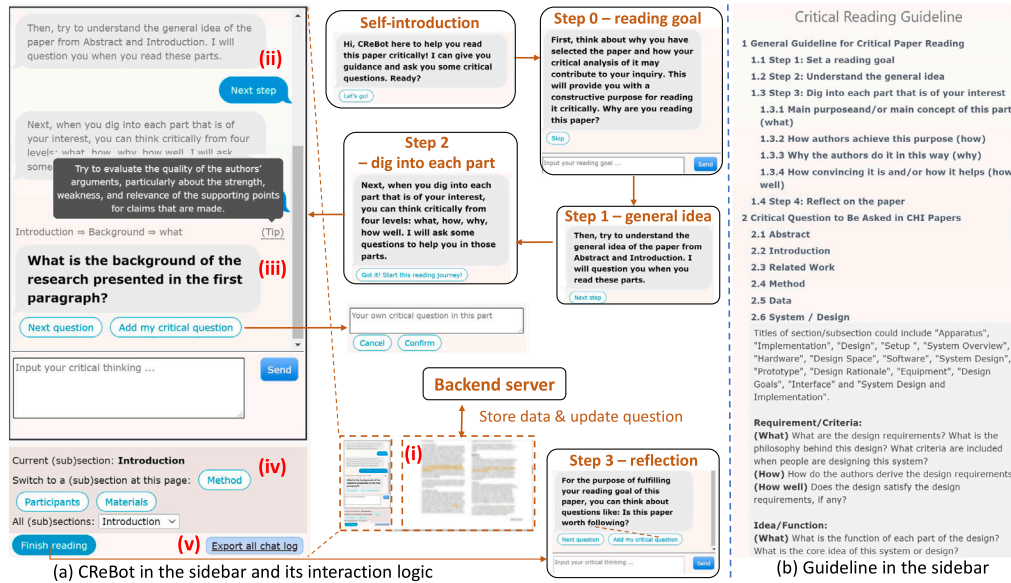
Then, try to understand the general idea of the paper from Abstract and Introduction. I will question you when you read these parts.

(ii)

Next step

Next, when you dig into each part that is of your interest, you can think critically from four levels: what, how, why, how well. I will ask some

Try to evaluate the quality of the authors' arguments, particularly about the strength, weakness, and relevance of the supporting points for claims that are made.

Introduction ⇒ Background ⇒ what (Tip)

What is the background of the research presented in the first paragraph?

(iii)

Next question Add my critical question

Input your critical thinking ...

Send

Current (sub)section: Introduction

(iv)

Switch to a (sub)section at this page: Method

Participants Materials

All (sub)sections: Introduction

Finish reading

(v)

Export all chat log

(a) CReBot in the sidebar and its interaction logic

Self-introduction

Hi, CReBot here to help you read this paper critically! I can give you guidance and ask you some critical questions. Ready?

Let's go!

Step 0 – reading goal

First, think about why you have selected the paper and how your critical analysis of it may contribute to your inquiry. This will provide you with a constructive purpose for reading it critically. Why are you reading this paper?

Skip

Input your reading goal ...

Send

Step 2 – dig into each part

Next, when you dig into each part that is of your interest, you can think critically from four levels: what, how, why, how well. I will ask some questions to help you in those parts.

Got it! Start this reading journey!

Step 1 – general idea

Then, try to understand the general idea of the paper from Abstract and Introduction. I will question you when you read these parts.

Next step

Your own critical question in this part

Cancel Confirm

Backend server

Store data & update question

(i)

Step 3 – reflection

For the purpose of fulfilling your reading goal of this paper, you can think about questions like: Is this paper worth following?

Next question Add my critical question

Input your critical thinking ...

Send

Critical Reading Guideline

1 General Guideline for Critical Paper Reading

1.1 Step 1: Set a reading goal

1.2 Step 2: Understand the general idea

1.3 Step 3: Dig into each part that is of your interest

1.3.1 Main purposeand/or main concept of this part (what)

1.3.2 How authors achieve this purpose (how)

1.3.3 Why the authors do it in this way (why)

1.3.4 How convincing it is and/or how it helps (how well)

1.4 Step 4: Reflect on the paper

2 Critical Question to Be Asked in CHI Papers

2.1 Abstract

2.2 Introduction

2.3 Related Work

2.4 Method

2.5 Data

2.6 System / Design

Titles of section/subsection could include "Apparatus", "Implementation", "Design", "Setup ", "System Overview", "Hardware", "Design Space", "Software", "System Design", "Prototype", "Design Rationale", "Equipment", "Design Goals", "Interface" and "System Design and Implementation".

Requirement/Criteria:

(What) What are the design requirements? What is the philosophy behind this design? What criteria are included when people are designing this system?

(How) How do the authors derive the design requirements

(How well) Does the design satisfy the design requirements, if any?

Idea/Function:

(What) What is the function of each part of the design? What is the core idea of this system or design?

(b) Guideline in the sidebar